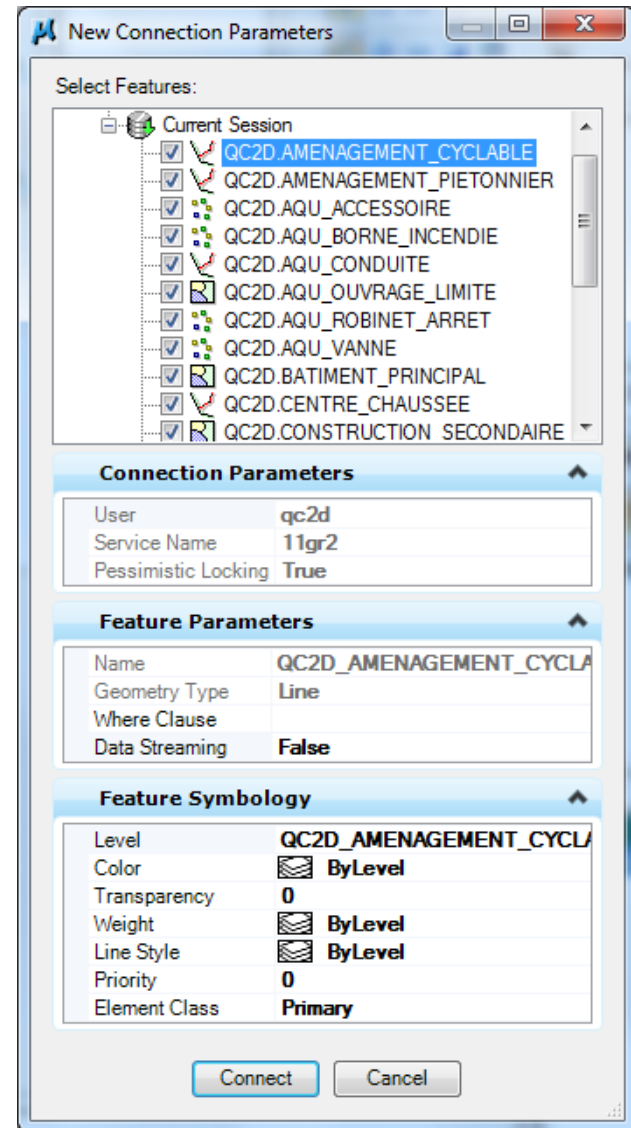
New Connection Parameters

Select Features:

Current Session
QC2D.AMENAGEMENT_CYCLABLE
QC2D.AMENAGEMENT_PIETONNIER
QC2D.AQU_ACCESSOIRE
QC2D.AQU_BORNE_INCENDIE
QC2D.AQU_CONDUITE
QC2D.AQU_OUVRAGE_LIMITE
QC2D.AQU_ROBINET_ARRET
QC2D.AQU_VANNE
QC2D.BATIMENT_PRINCIPAL
QC2D.CENTRE_CHAUSSEE
QC2D.CONSTRUCTION_SECONDAIRE

Connection Parameters

| User | qc2d |
|---|---|
| Service Name | 11gr2 |
| Pessimistic Locking | True |

Feature Parameters

| Name | QC2D_AMENAGEMENT_CYCLA |
|---|---|
| Geometry Type | Line |
| Where Clause | |
| Data Streaming | False |

Feature Symbology

| Level | QC2D_AMENAGEMENT_CYCLA |
|---|---|
| Color | ByLevel |
| Transparency | 0 |
| Weight | ByLevel |
| Line Style | ByLevel |
| Priority | 0 |
| Element Class | Primary |

Connect
Cancel